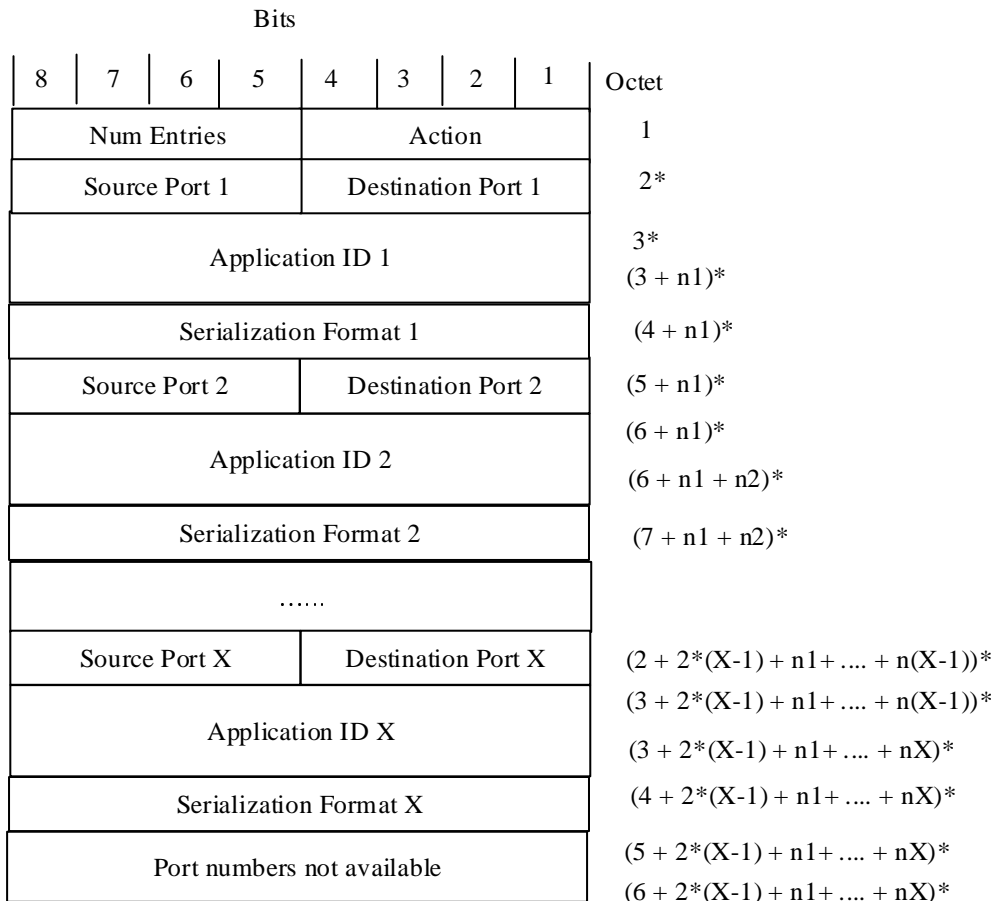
Bits

| 8 | 7 | 6 | 5 | 4 | 3 | 2 | 1 | Octet |
|---|---|---|---|---|---|---|---|---|
| Num Entries | | | | Action | | | | 1 |
| Source Port 1 | | | | Destination Port 1 | | | | 2* |
| Application ID 1 | | | | | | | | 3* (3 + n1)* |
| Serialization Format 1 | | | | | | | | (4 + n1)* |
| Source Port 2 | | | | Destination Port 2 | | | | (5 + n1)* |
| Application ID 2 | | | | | | | | (6 + n1)* (6 + n1 + n2)* |
| Serialization Format 2 | | | | | | | | (7 + n1 + n2)* |
| …… | | | | | | | | |
| Source Port X | | | | Destination Port X | | | | (2 + 2*(X-1) + n1+ .... + n(X-1))* |
| Application ID X | | | | | | | | (3 + 2*(X-1) + n1+ .... + n(X-1))* (3 + 2*(X-1) + n1+ .... + nX)* |
| Serialization Format X | | | | | | | | (4 + 2*(X-1) + n1+ .... + nX)* |
| Port numbers not available | | | | | | | | (5 + 2*(X-1) + n1+ .... + nX)* (6 + 2*(X-1) + n1+ .... + nX)* |